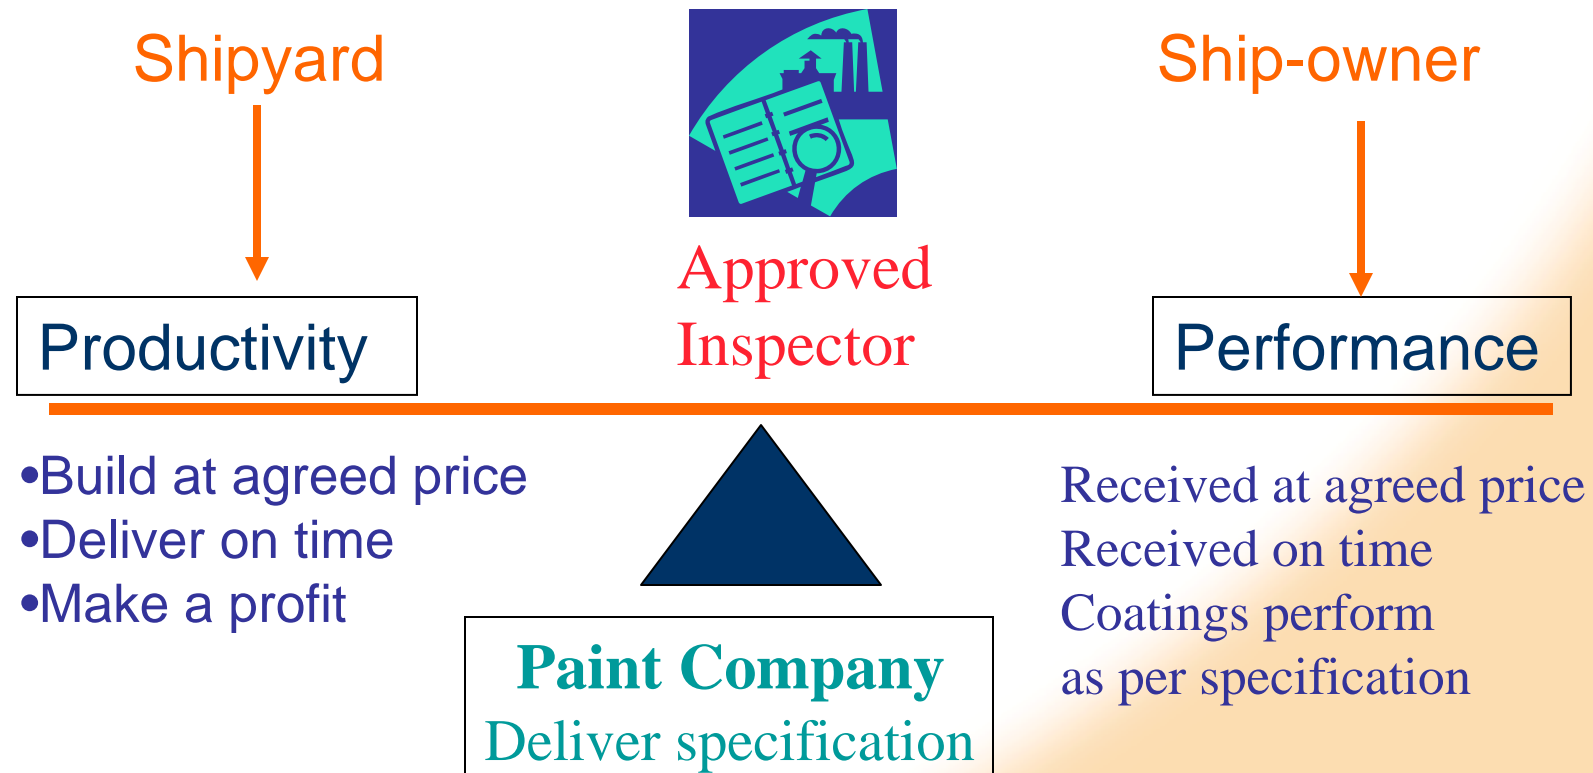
Shipyard

Approved Inspector

Ship-owner

Productivity

Performance

•Build at agreed price
•Deliver on time
•Make a profit

Received at agreed price
Received on time
Coatings perform as per specification

Paint Company
Deliver specification